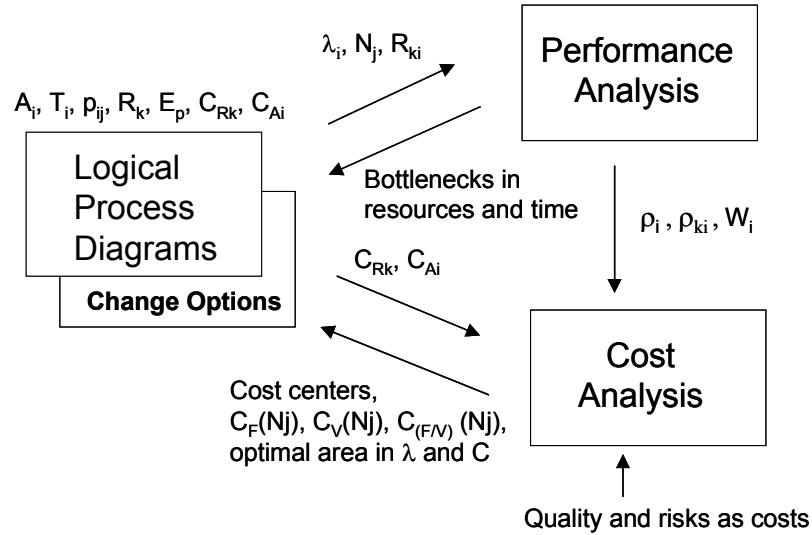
$\lambda_i$, $N_j$, $R_{ki}$

Performance Analysis

$A_i$, $T_i$, $p_{ij}$, $R_k$, $E_p$, $C_{Rk}$, $C_{Ai}$

Logical Process Diagrams

Change Options

Bottlenecks in resources and time

$\rho_i$ , $\rho_{ki}$ , $W_i$

$C_{Rk}$, $C_{Ai}$

Cost Analysis

Cost centers, $C_F(Nj)$, $C_V(Nj)$, $C_{(F/V)}(Nj)$, optimal area in $\lambda$ and C

Quality and risks as costs